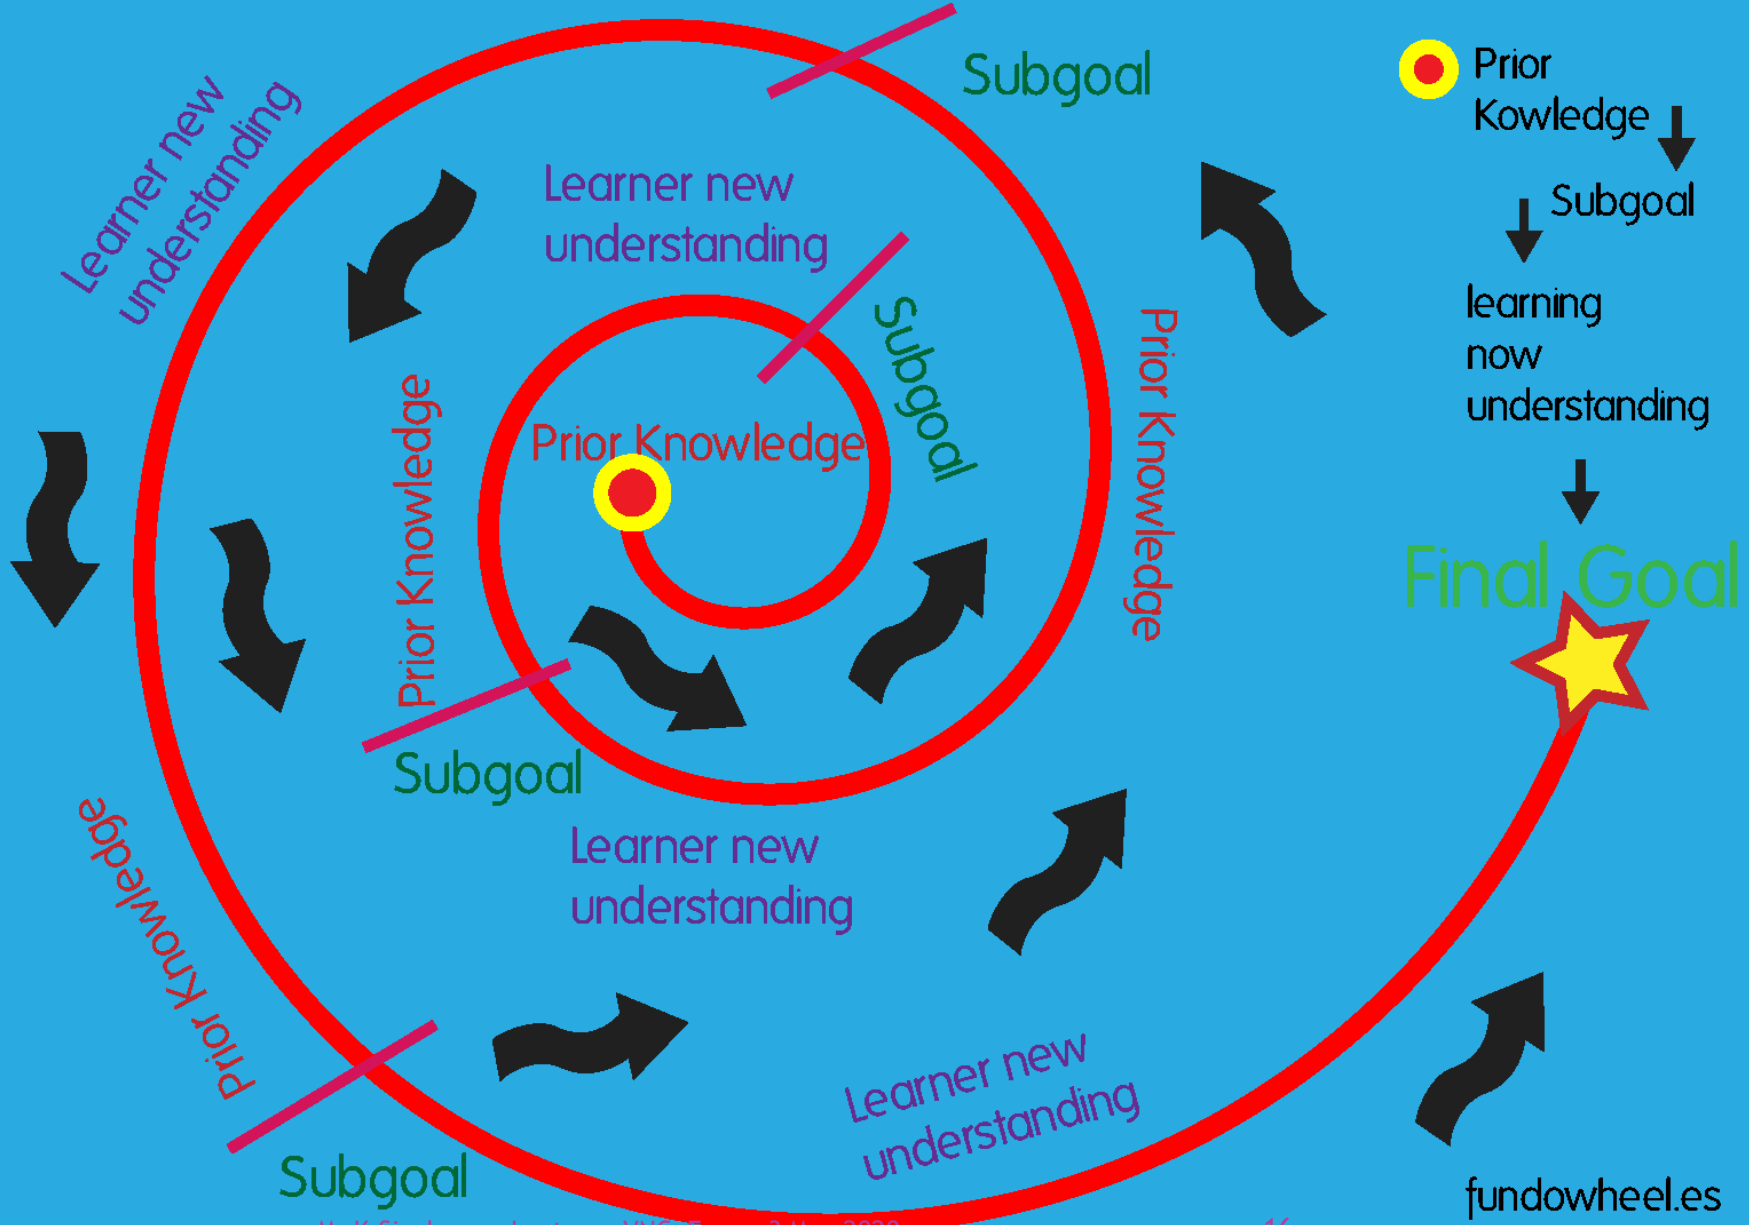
Learner new understanding

Subgoal

Prior Kowledge

Subgoal

learning now understanding

Final Goal

Learner new understanding

Subgoal

Prior Knowledge

Prior Knowledge

Prior Knowledge

Subgoal

Learner new understanding

Prior Knowledge

Subgoal

Learner new understanding

fundowheel.es

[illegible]